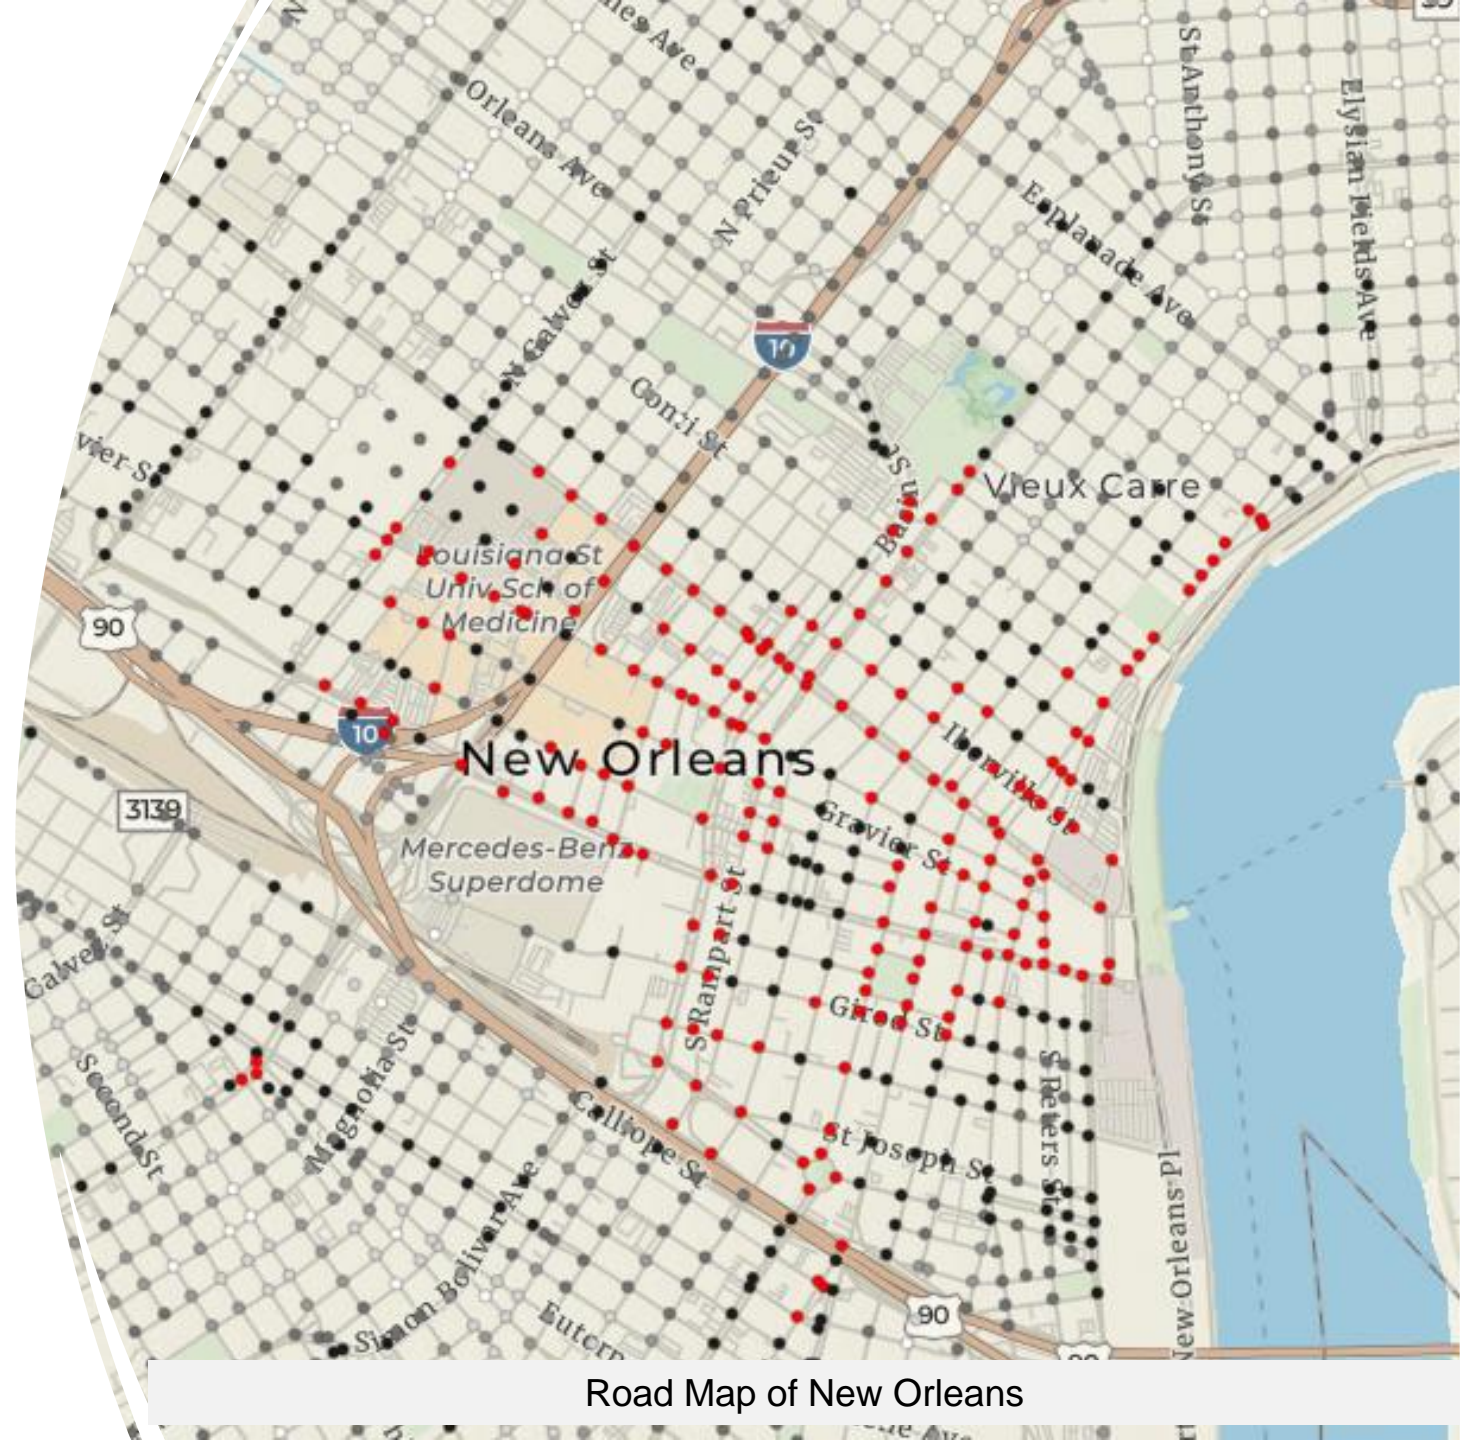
Orleans Ave
N Prieur St
St Anthony St
Elysian Fields Ave
Esplanade Ave
N Galvez St
10
Conti St
Basin St
Vieux Carre
vier St
Louisiana St Univ Sch of Medicine
90
10
New Orleans
3139
Iberville St
Gravier St
Mercedes-Benz Superdome
S Rampart St
Galvez St
Gired St
Second St
Magnolia St
Calliope St
St Joseph St
S Peters St
New Orleans Pl
Simon Bolivar Ave
90
Road Map of New Orleans